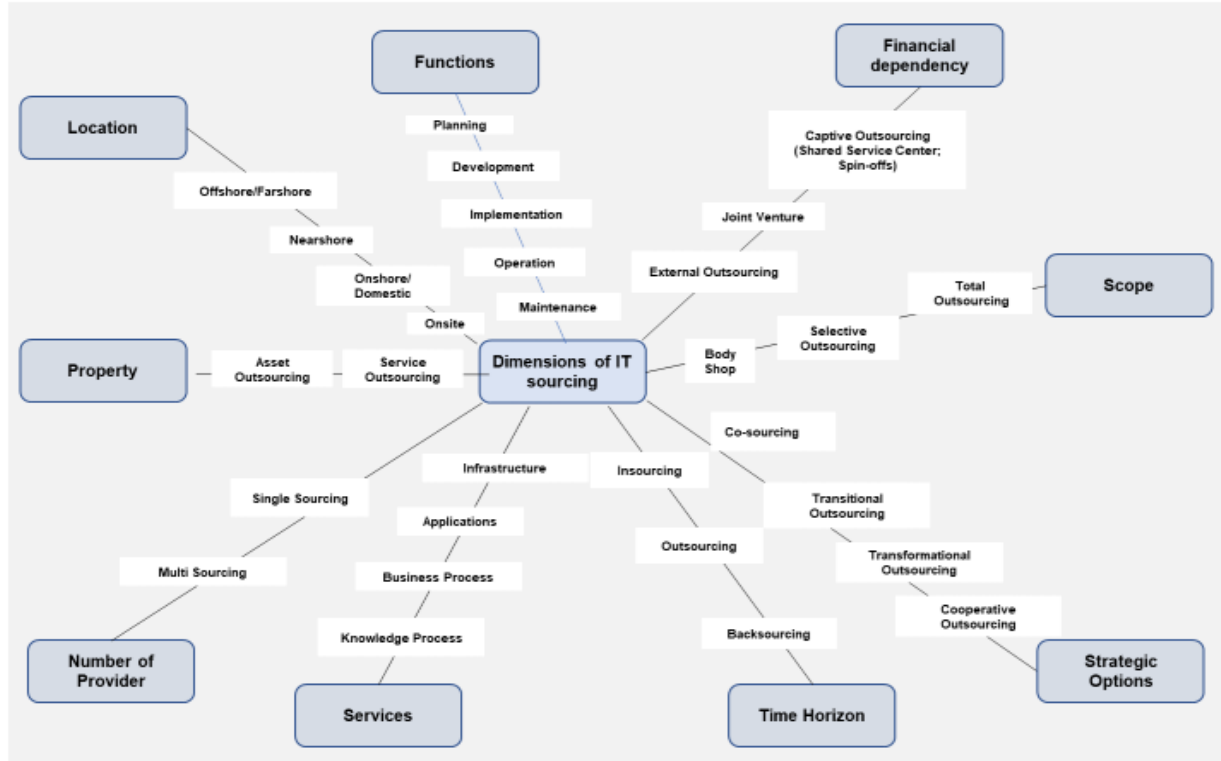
Functions

Financial dependency

Location

Planning

Development

Captive Outsourcing (Shared Service Center; Spin-offs)

Offshore/Farshore

Implementation

Joint Venture

Nearshore

Operation

External Outsourcing

Scope

Onshore/ Domestic

Total Outsourcing

Maintenance

Onsite

Selective Outsourcing

Property

Asset Outsourcing

Service Outsourcing

Dimensions of IT sourcing

Body Shop

Co-sourcing

Infrastructure

Insourcing

Single Sourcing

Transitional Outsourcing

Applications

Outsourcing

Transformational Outsourcing

Multi Sourcing

Business Process

Cooperative Outsourcing

Knowledge Process

Backsourcing

Number of Provider

Strategic Options

Services

Time Horizon